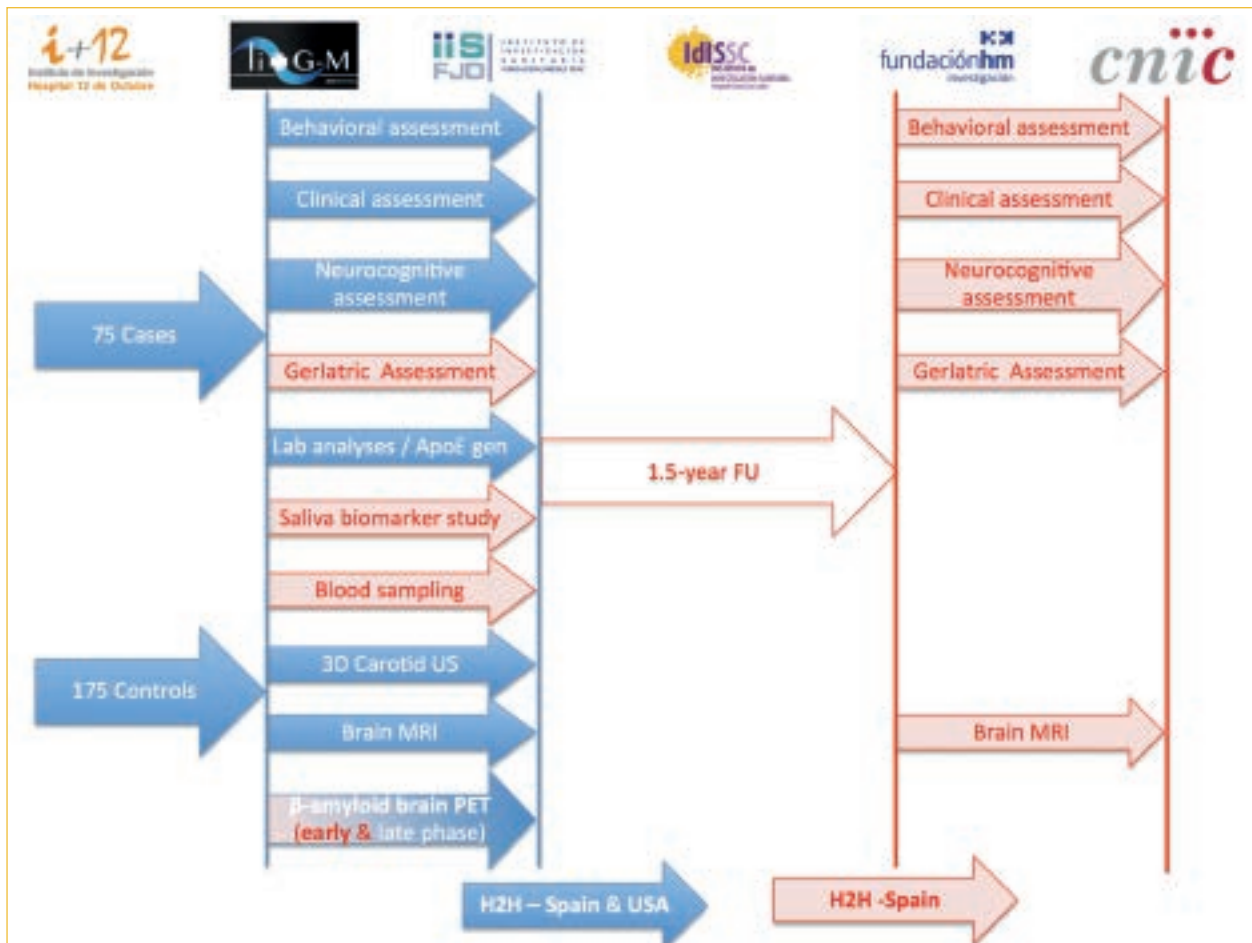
i+12 Instituto de Investigación Hospital 12 de Octubre

liGM

iiS FJD INSTITUTO DE INVESTIGACIÓN SANITARIA FUNDACIÓN JIMÉNEZ DÍAZ

IdISSC

fundaciónhm investigación

cnic

75 Cases

175 Controls

Behavioral assessment

Clinical assessment

Neurocognitive assessment

Geriatric Assessment

Lab analyses / ApoE gen

Saliva biomarker study

Blood sampling

3D Carotid US

Brain MRI

β-amyloid brain PET (early & late phase)

1.5-year FU

Behavioral assessment

Clinical assessment

Neurocognitive assessment

Geriatric Assessment

Brain MRI

H2H – Spain & USA

H2H -Spain